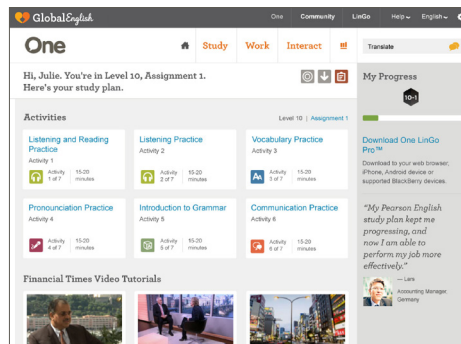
GlobalEnglish

One Community LinGo Help English

One

Study Work Interact

Translate

Hi, Julie. You're in Level 10, Assignment 1.
Here's your study plan.

My Progress

10-1

Activities

Level 10 | Assignment 1

Listening and Reading Practice
Activity 1
Activity 1 of 7
15-20 minutes

Listening Practice
Activity 2
Activity 2 of 7
15-20 minutes

Vocabulary Practice
Activity 3
Activity 3 of 7
15-20 minutes

Pronunciation Practice
Activity 4
Activity 4 of 7
15-20 minutes

Introduction to Grammar
Activity 5
Activity 5 of 7
15-20 minutes

Communication Practice
Activity 6
Activity 6 of 7
15-20 minutes

Download One LinGo Pro™

Download to your web browser, iPhone, Android device or supported BlackBerry devices.

"My Pearson English study plan kept me progressing, and now I am able to perform my job more effectively."

— Lars
Accounting Manager, Germany

Financial Times Video Tutorials